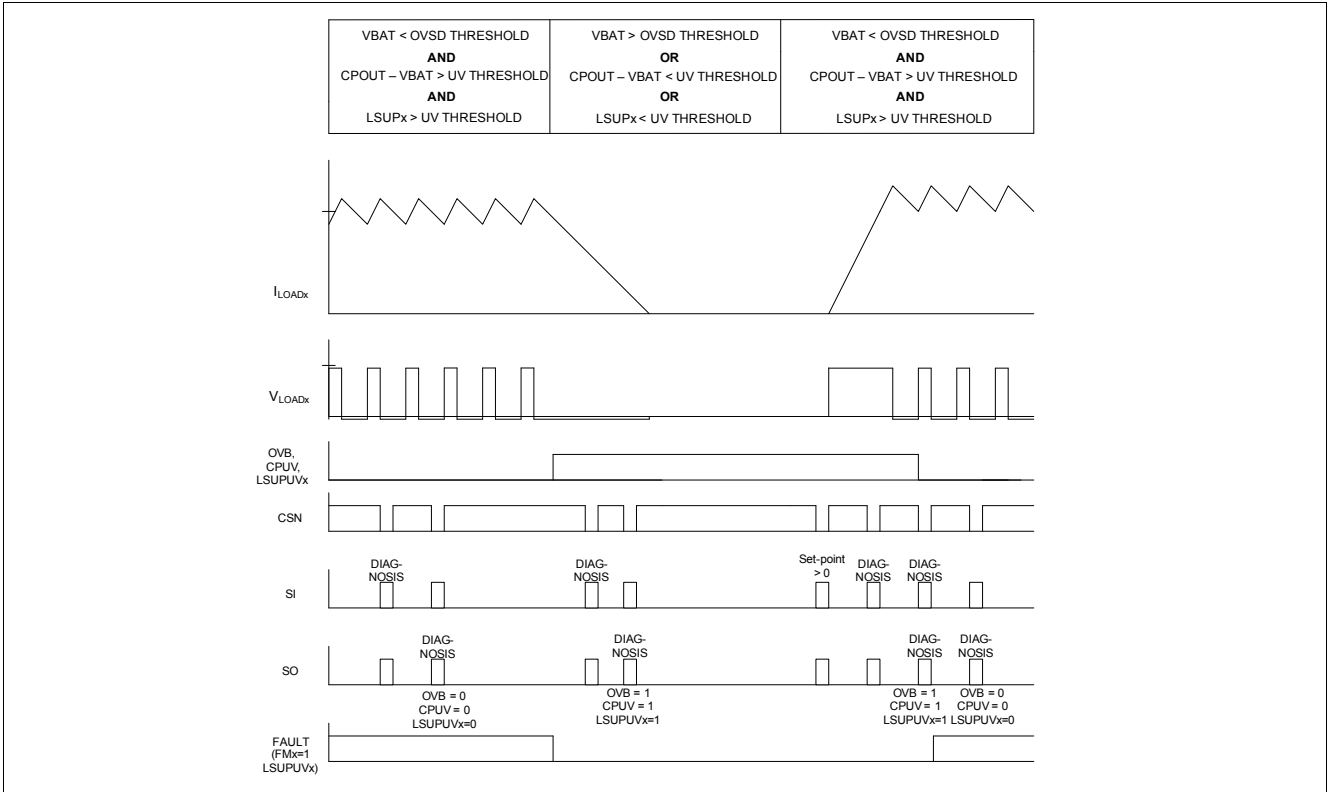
| VBAT < OVSD THRESHOLD AND CPOUT – VBAT > UV THRESHOLD AND LSUPx > UV THRESHOLD | VBAT > OVSD THRESHOLD OR CPOUT – VBAT < UV THRESHOLD OR LSUPx < UV THRESHOLD | VBAT < OVSD THRESHOLD AND CPOUT – VBAT > UV THRESHOLD AND LSUPx > UV THRESHOLD |
|---|---|---|

$I_{LOADx}$

$V_{LOADx}$

OVB, CPUV, LSUPUVx

CSN

SI

DIAG-NOSIS

DIAG-NOSIS

Set-point > 0

DIAG-NOSIS

DIAG-NOSIS

SO

DIAG-NOSIS

OVB = 0
CPUV = 0
LSUPUVx=0

DIAG-NOSIS

OVB = 1
CPUV = 1
LSUPUVx=1

DIAG-NOSIS

OVB = 1
CPUV = 1
LSUPUVx=1

DIAG-NOSIS

OVB = 0
CPUV = 0
LSUPUVx=0

FAULT (FMx=1 LSUPUVx)